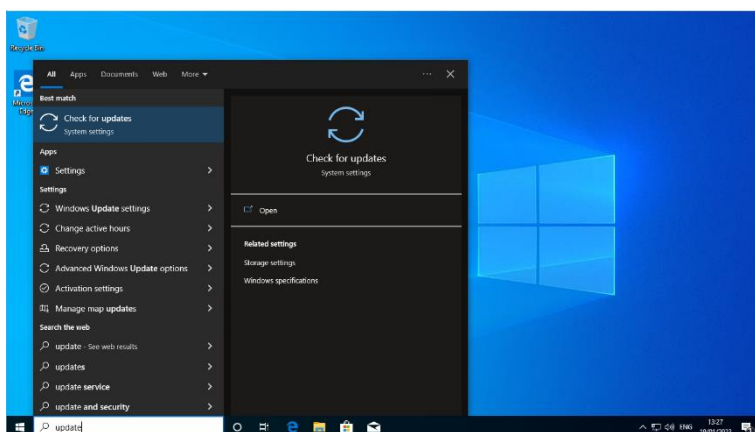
Recycle Bin

Micro Edg

All Apps Documents Web More ▾

··· ✕

Best match

Check for updates
System settings

Apps

Settings >

Settings

Windows Update settings >

Change active hours >

Recovery options >

Advanced Windows Update options >

Activation settings >

Manage map updates >

Search the web

update - See web results >

updates >

update service >

update and security >

Check for updates
System settings

Open

Related settings

Storage settings

Windows specifications

update

ENG 13:27 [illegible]